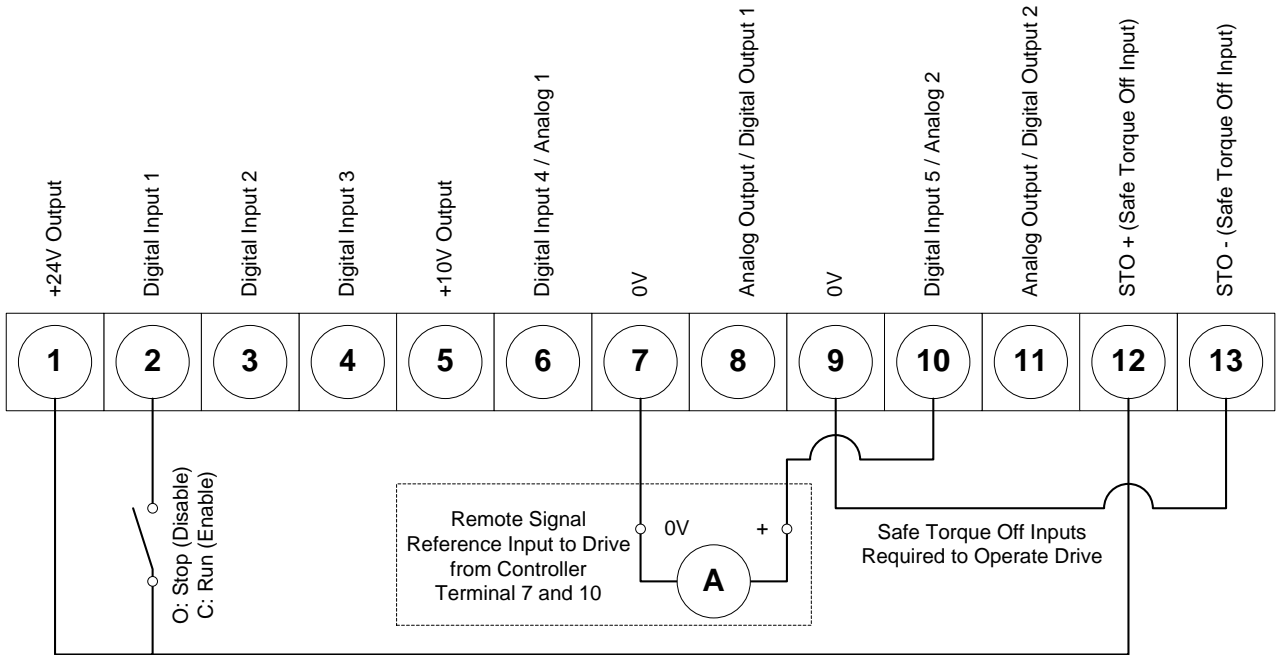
+24V Output

Digital Input 1

Digital Input 2

Digital Input 3

+10V Output

Digital Input 4 / Analog 1

0V

Analog Output / Digital Output 1

0V

Digital Input 5 / Analog 2

Analog Output / Digital Output 2

STO + (Safe Torque Off Input)

STO - (Safe Torque Off Input)

1 2 3 4 5 6 7 8 9 10 11 12 13

O: Stop (Disable)
C: Run (Enable)

Remote Signal Reference Input to Drive from Controller Terminal 7 and 10

0V

+

A

Safe Torque Off Inputs Required to Operate Drive